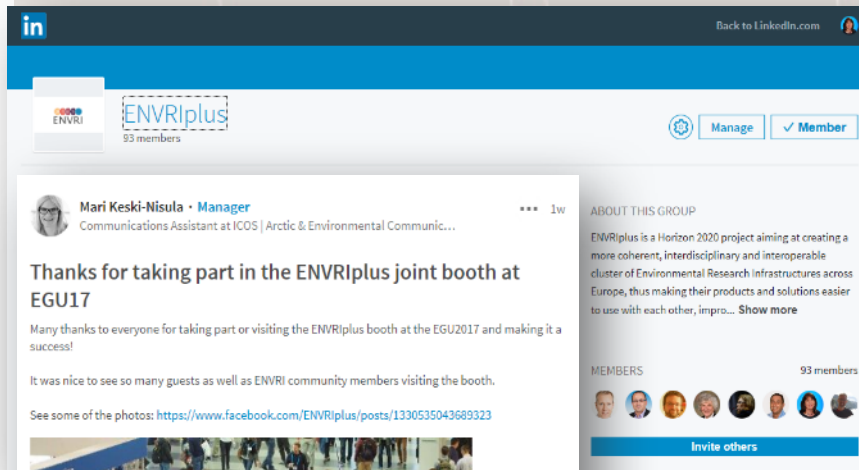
in

Back to LinkedIn.com

ENVRI

ENVRIplus
93 members

Manage

✓ Member

Mari Keski-Nisula · Manager
Communications Assistant at ICOS | Arctic & Environmental Communic...

1w

Thanks for taking part in the ENVRIplus joint booth at EGU17

Many thanks to everyone for taking part or visiting the ENVRIplus booth at the EGU2017 and making it a success!

It was nice to see so many guests as well as ENVRI community members visiting the booth.

See some of the photos: https://www.facebook.com/ENVRIplus/posts/1330535043689323

ABOUT THIS GROUP

ENVRIplus is a Horizon 2020 project aiming at creating a more coherent, interdisciplinary and interoperable cluster of Environmental Research Infrastructures across Europe, thus making their products and solutions easier to use with each other, impro... Show more

MEMBERS

93 members

Invite others